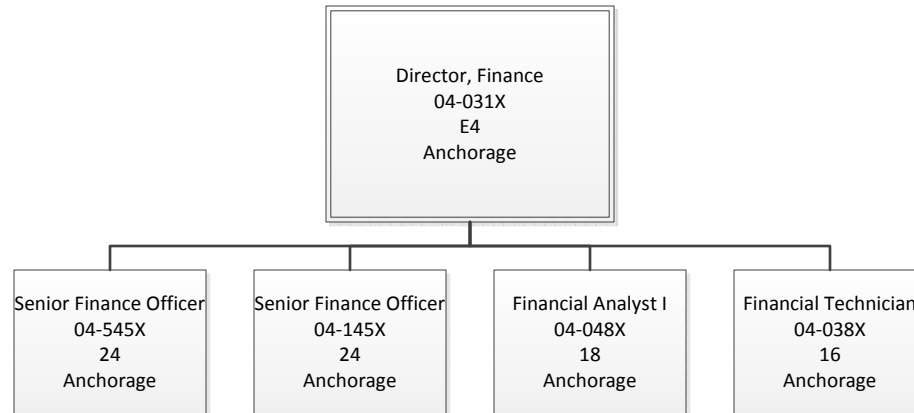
Director, Finance
04-031X
E4
Anchorage

Senior Finance Officer
04-545X
24
Anchorage

Senior Finance Officer
04-145X
24
Anchorage

Financial Analyst I
04-048X
18
Anchorage

Financial Technician
04-038X
16
Anchorage